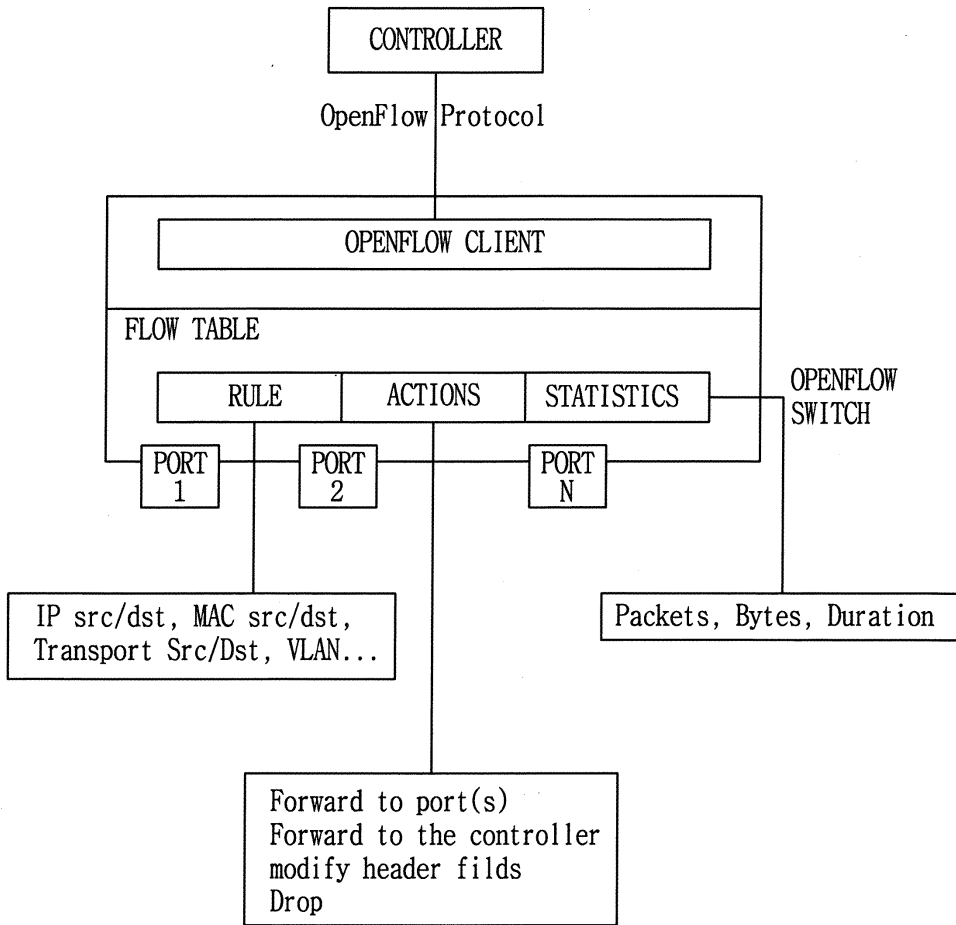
CONTROLLER

OpenFlow Protocol

OPENFLOW CLIENT

FLOW TABLE

RULE

ACTIONS

STATISTICS

OPENFLOW SWITCH

PORT 1

PORT 2

PORT N

IP src/dst, MAC src/dst, Transport Src/Dst, VLAN...

Packets, Bytes, Duration

Forward to port(s)
Forward to the controller
modify header filds
Drop